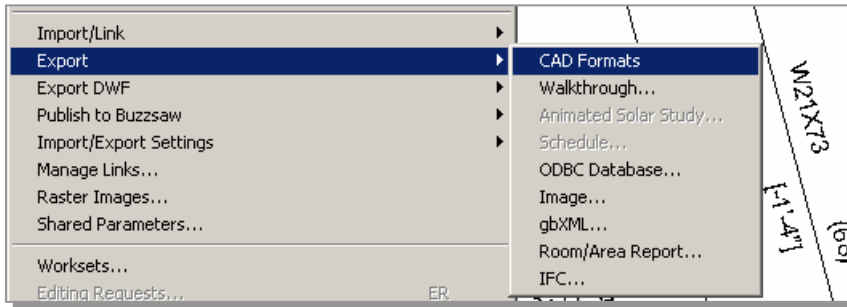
Import/Link
Export
Export DWF
Publish to Buzzsaw
Import/Export Settings
Manage Links...
Raster Images...
Shared Parameters...
Worksets...
Editing Requests...
ER

CAD Formats
Walkthrough...
Animated Solar Study...
Schedule...
ODBC Database...
Image...
gbXML...
Room/Area Report...
IFC...

W21X73
[-1'-4"]
(6